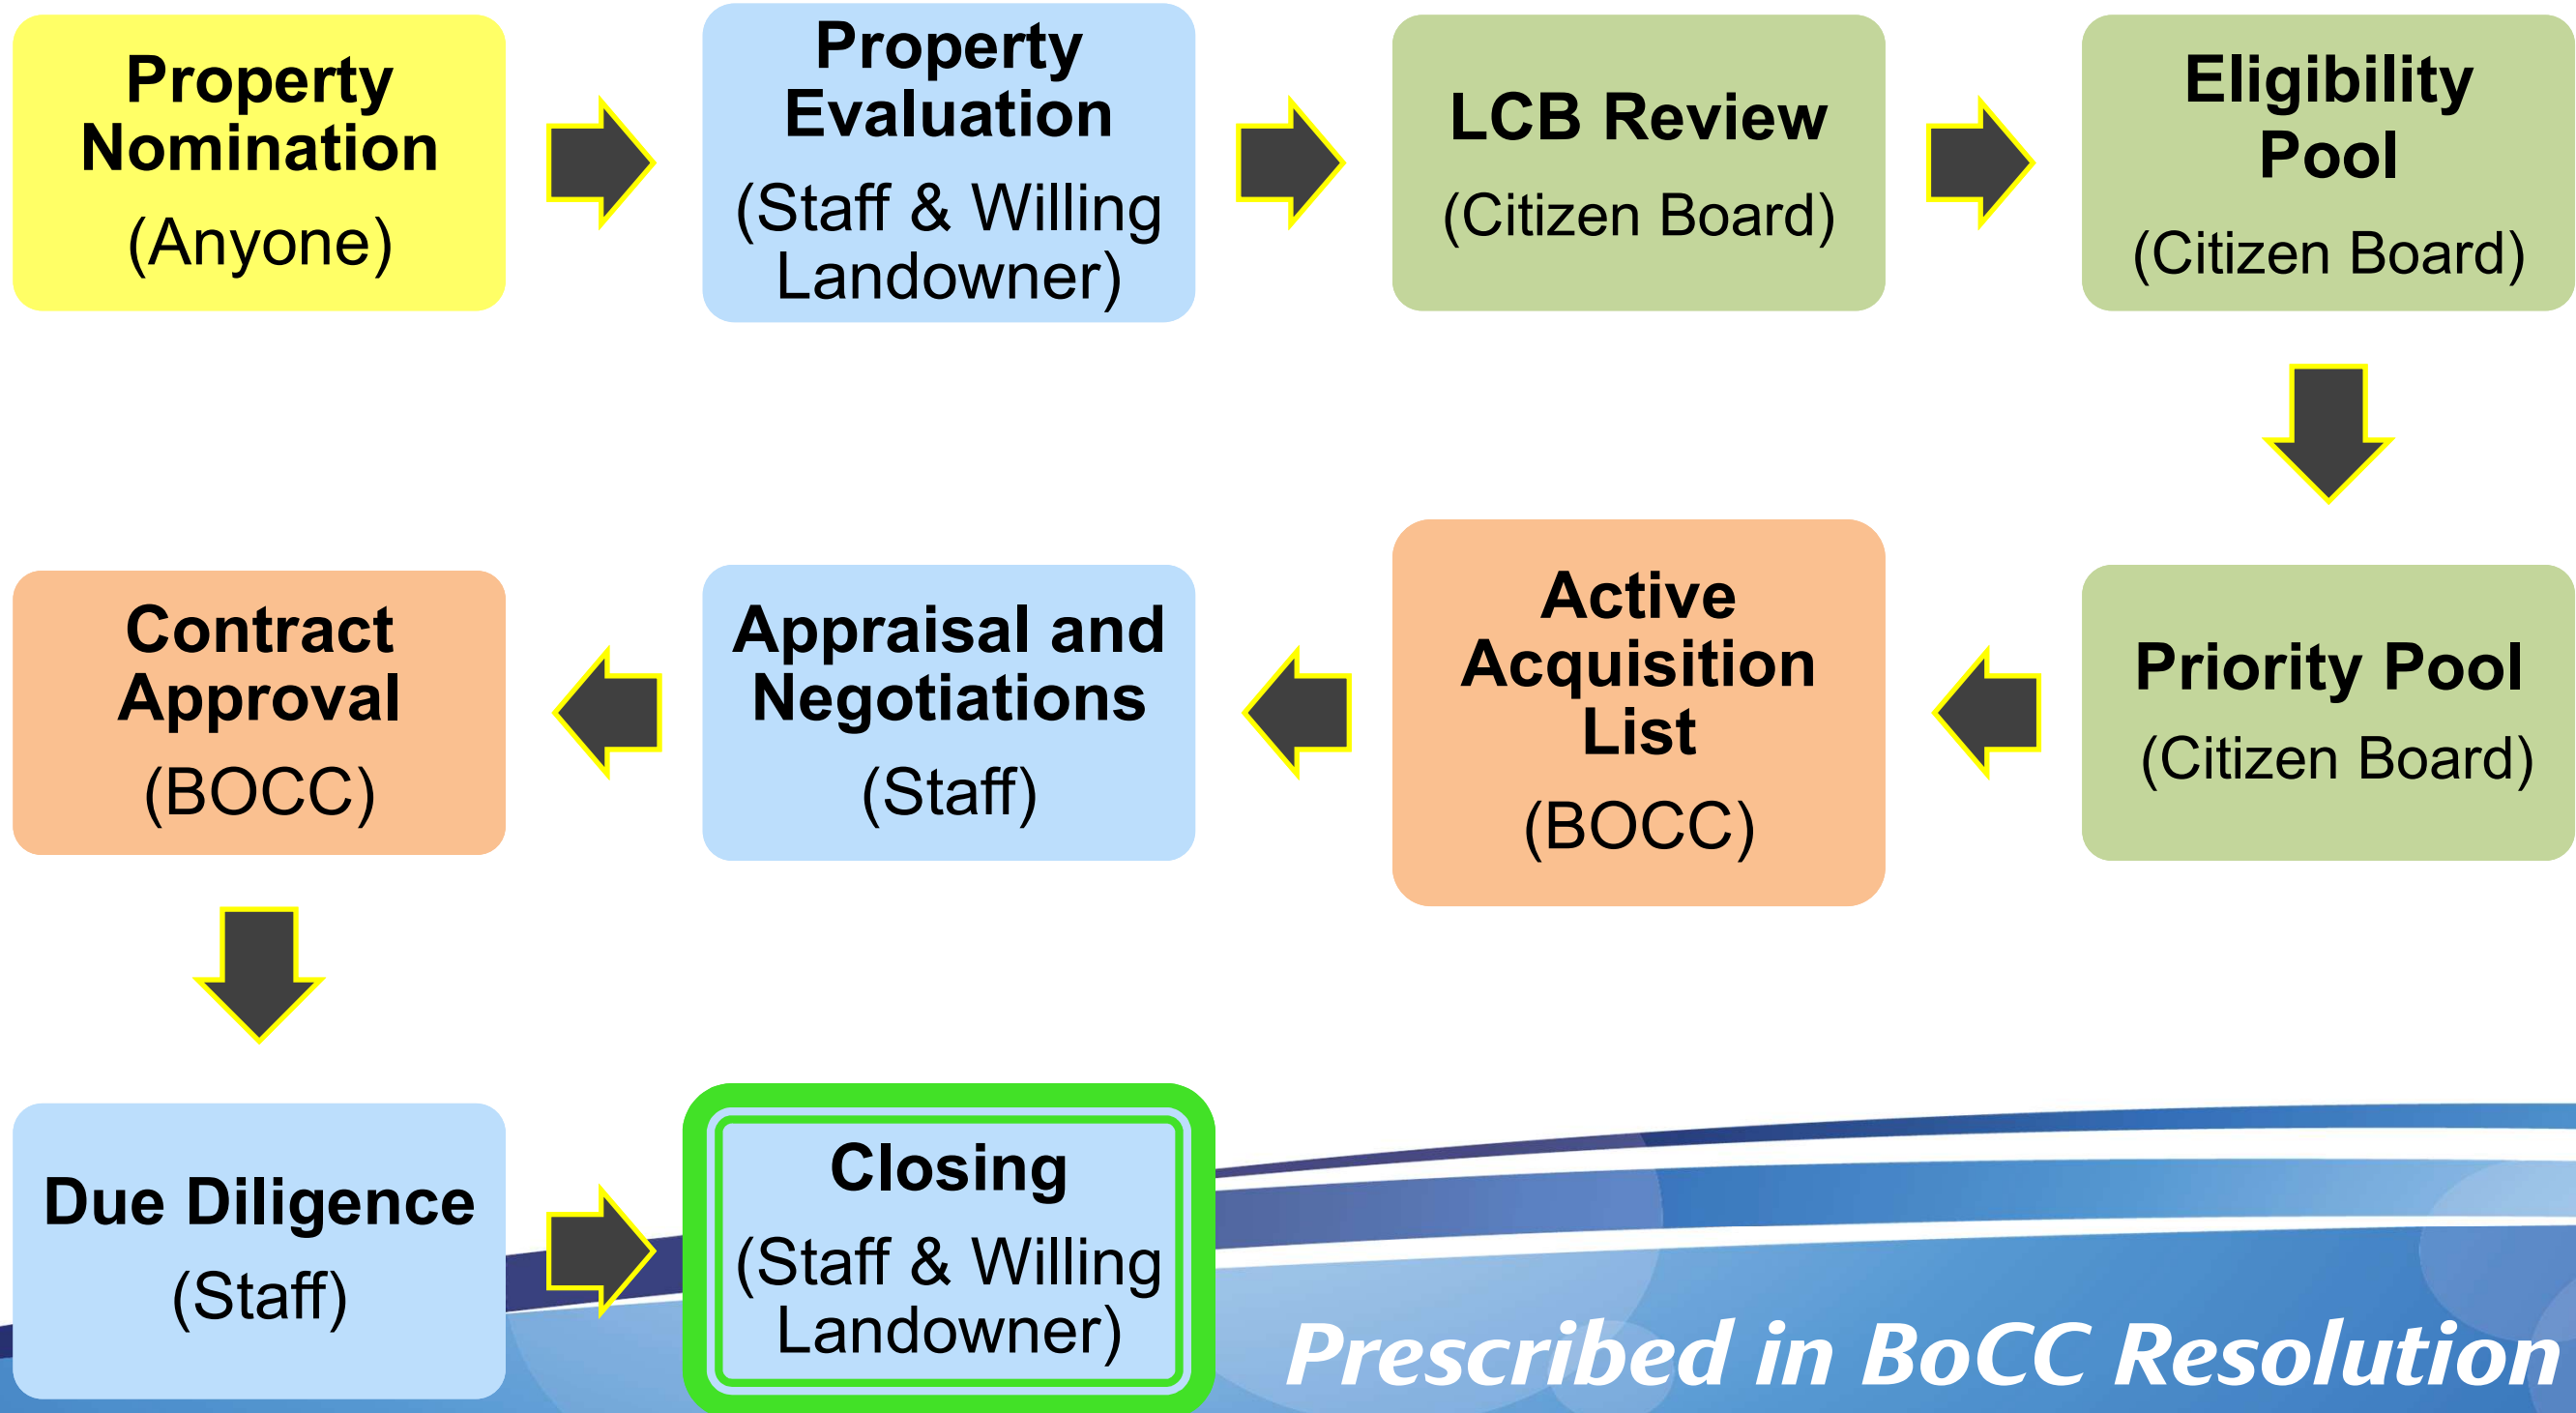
Property Nomination
(Anyone)

Property Evaluation
(Staff & Willing Landowner)

LCB Review
(Citizen Board)

Eligibility Pool
(Citizen Board)

Priority Pool
(Citizen Board)

Active Acquisition List
(BOCC)

Appraisal and Negotiations
(Staff)

Contract Approval
(BOCC)

Due Diligence
(Staff)

Closing
(Staff & Willing Landowner)

Prescribed in BoCC Resolution